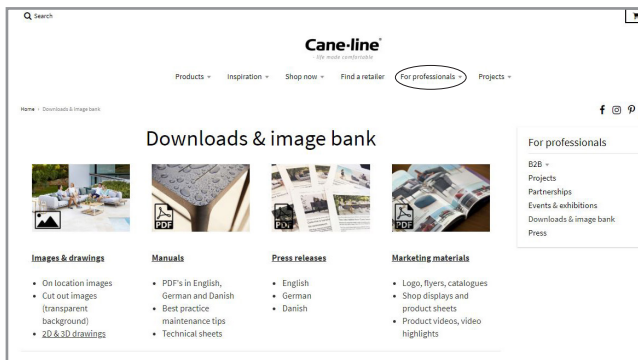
Search

Cane·line®
- life made comfortable

Products ⌄ Inspiration ⌄ Shop now ⌄ Find a retailer For professionals ⌄ Projects ⌄

Home › Downloads & image bank

Downloads & image bank

PDF

PDF

PDF

Images & drawings
- On location images
- Cut out images (transparent background)
- 2D & 3D drawings

Manuals
- PDF's in English, German and Danish
- Best practice maintenance tips
- Technical sheets

Press releases
- English
- German
- Danish

Marketing materials
- Logo, flyers, catalogues
- Shop displays and product sheets
- Product videos, video highlights

For professionals
B2B ⌄
Projects
Partnerships
Events & exhibitions
Downloads & image bank
Press